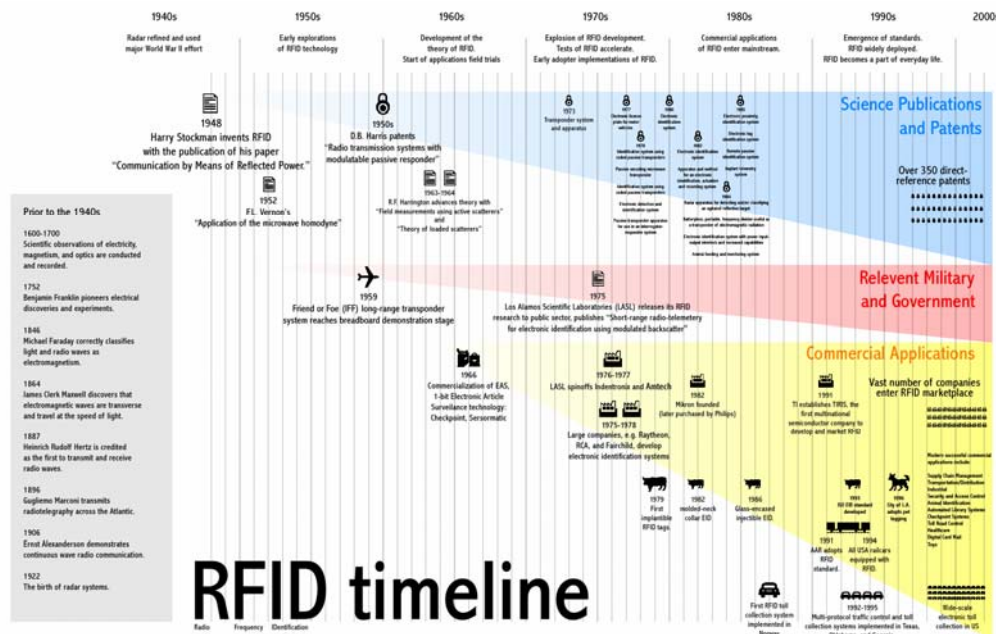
1940s

Radar refined and used major World War II effort

1950s

Early explorations of RFID technology

1960s

Development of the theory of RFID. Start of applications field trials

1970s

Explosion of RFID development. Tests of RFID accelerate. Early adopter implementations of RFID.

1980s

Commercial applications of RFID enter mainstream.

1990s

Emergence of standards. RFID widely deployed. RFID becomes a part of everyday life.

2000

Science Publications and Patents

1948
Harry Stockman invents RFID with the publication of his paper "Communication by Means of Reflected Power."

1950s
D.B. Harris patents "Radio transmission systems with modulatable passive responder"

1952
F.L. Vernon's "Application of the microwave homodyne"

1963-1964
R.F. Harrington advances theory with "Field measurements using active scatterers" and "Theory of loaded scatterers"

1973
Transponder system and apparatus

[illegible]

Over 350 direct-reference patents

Prior to the 1940s

1600-1700
Scientific observations of electricity, magnetism, and optics are conducted and recorded.

1752
Benjamin Franklin pioneers electrical discoveries and experiments.

1846
Michael Faraday correctly classifies light and radio waves as electromagnetism.

1864
James Clerk Maxwell discovers that electromagnetic waves are transverse and travel at the speed of light.

1887
Heinrich Rudolf Hertz is credited as the first to transmit and receive radio waves.

1896
Guglielmo Marconi transmits radiotelegraphy across the Atlantic.

1906
Ernst Alexanderson demonstrates continuous wave radio communication.

1922
The birth of radar systems.

Relevent Military and Government

1959
Friend or Foe (IFF) long-range transponder system reaches breadboard demonstration stage

1975
Los Alamos Scientific Laboratories (LASL) releases its RFID research to public sector, publishes "Short-range radio-telemetry for electronic identification using modulated backscatter"

Commercial Applications

1966
Commercialization of EAS, 1-bit Electronic Article Surveillance technology: Checkpoint, Sensormatic

1976-1977
LASL spinoffs Indentronix and Amtech

1975-1978
Large companies, e.g. Raytheon, RCA, and Fairchild, develop electronic identification systems

1982
Mikron founded (later purchased by Philips)

1991
TI establishes TIRIS, the first multinational semiconductor company to develop and market RFID

Vast number of companies enter RFID marketplace

1979
First implantible RFID tags

1982
molded-neck collar EID

1986
Glass-encased injectible EID

1991
AAR adopts RFID standard.

1994
All USA railcars equipped with RFID.

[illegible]

RFID timeline

First RFID toll collection system implemented in Norway

1992-1995
Multi-protocol traffic control and toll collection systems implemented in Texas, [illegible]

Wide-scale electronic toll collection in US

Radio Frequency Identification